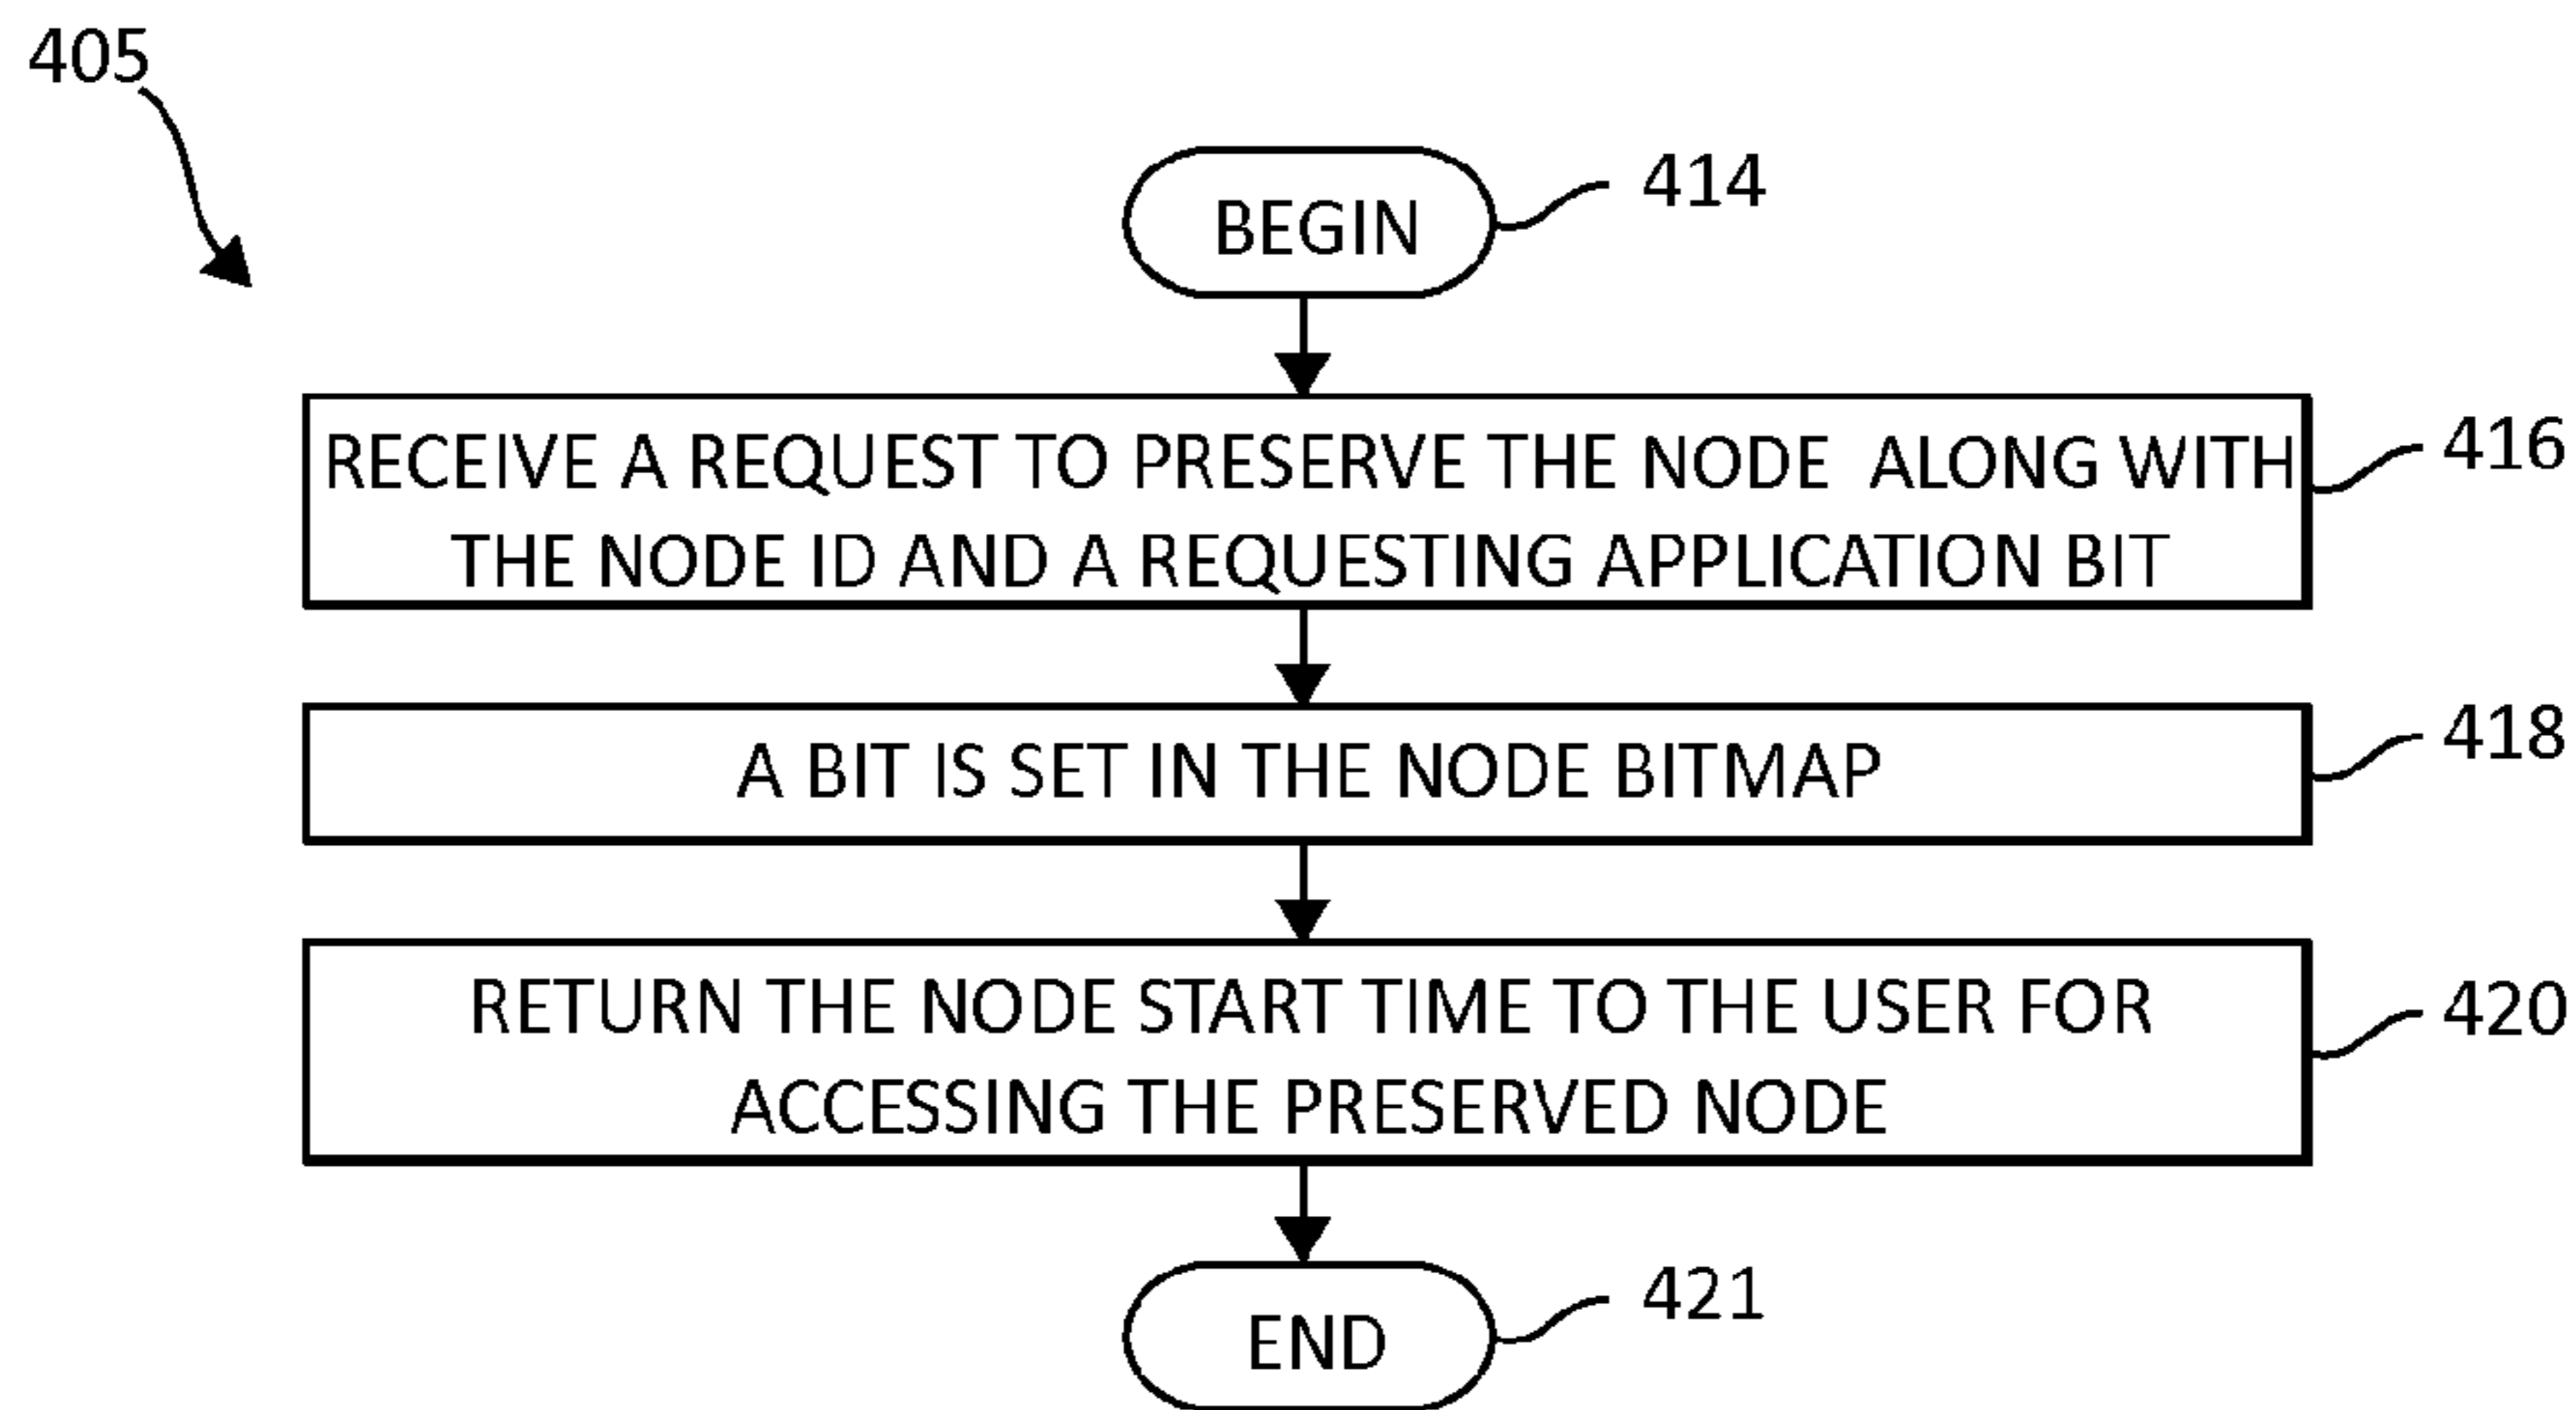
405

BEGIN

414

RECEIVE A REQUEST TO PRESERVE THE NODE ALONG WITH THE NODE ID AND A REQUESTING APPLICATION BIT

416

A BIT IS SET IN THE NODE BITMAP

418

RETURN THE NODE START TIME TO THE USER FOR ACCESSING THE PRESERVED NODE

420

END

421